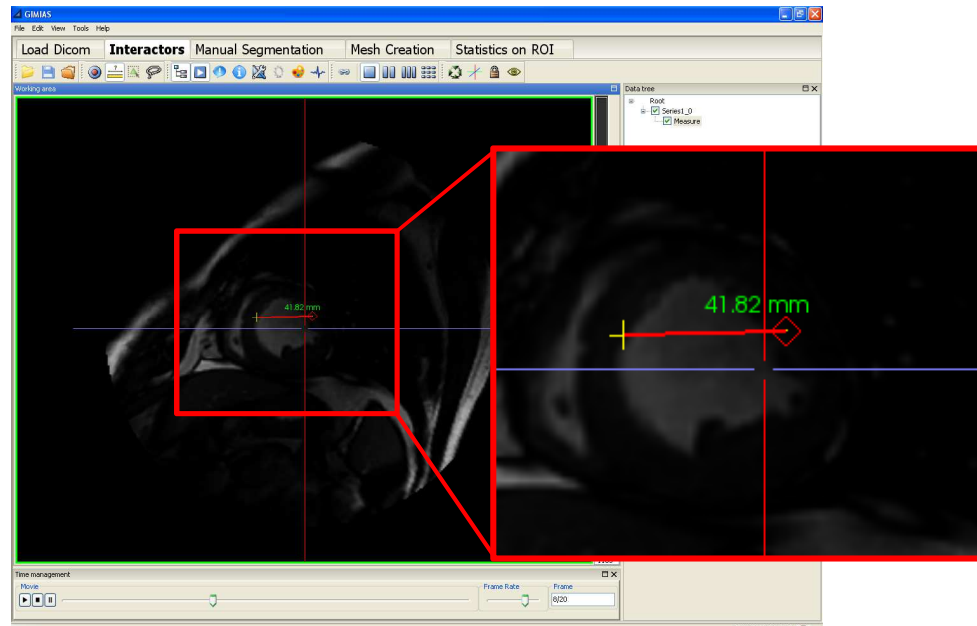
GIMIAS

File Edit View Tools Help

Load Dicom | Interactors | Manual Segmentation | Mesh Creation | Statistics on ROI

Working area

Data tree

Root

Series1_0

Measure

41.82 mm

41.82 mm

Time management

Movie

Frame Rate

Frame

8/20